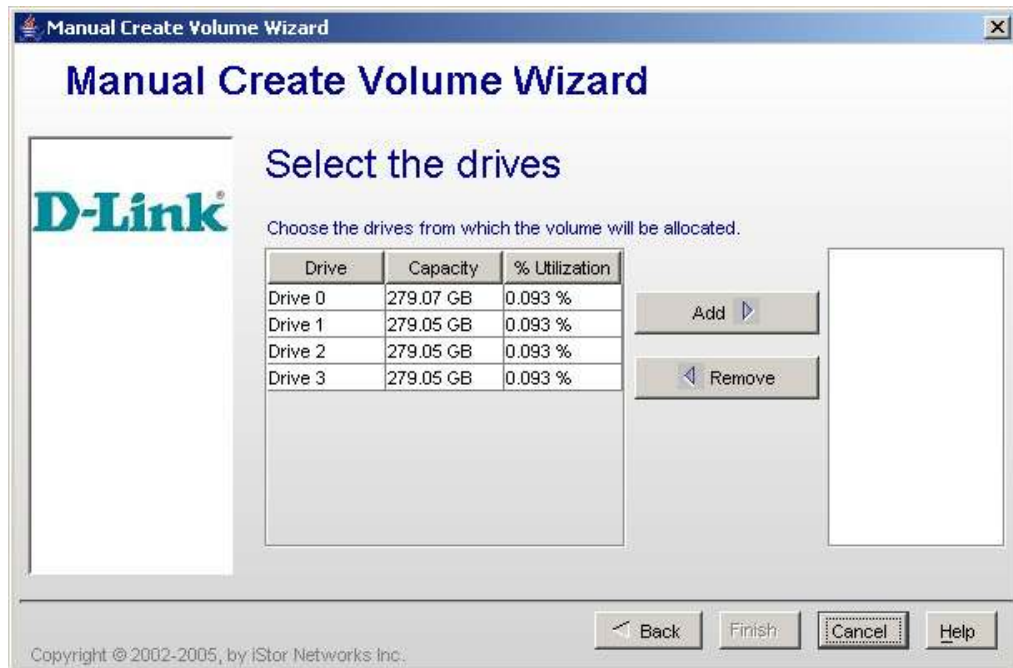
Manual Create Volume Wizard

Manual Create Volume Wizard

D-Link

Select the drives

Choose the drives from which the volume will be allocated.

| Drive | Capacity | % Utilization |
|---|---|---|
| Drive 0 | 279.07 GB | 0.093 % |
| Drive 1 | 279.05 GB | 0.093 % |
| Drive 2 | 279.05 GB | 0.093 % |
| Drive 3 | 279.05 GB | 0.093 % |

Add

Remove

Back Finish Cancel Help

Copyright © 2002-2005, by iStor Networks Inc.